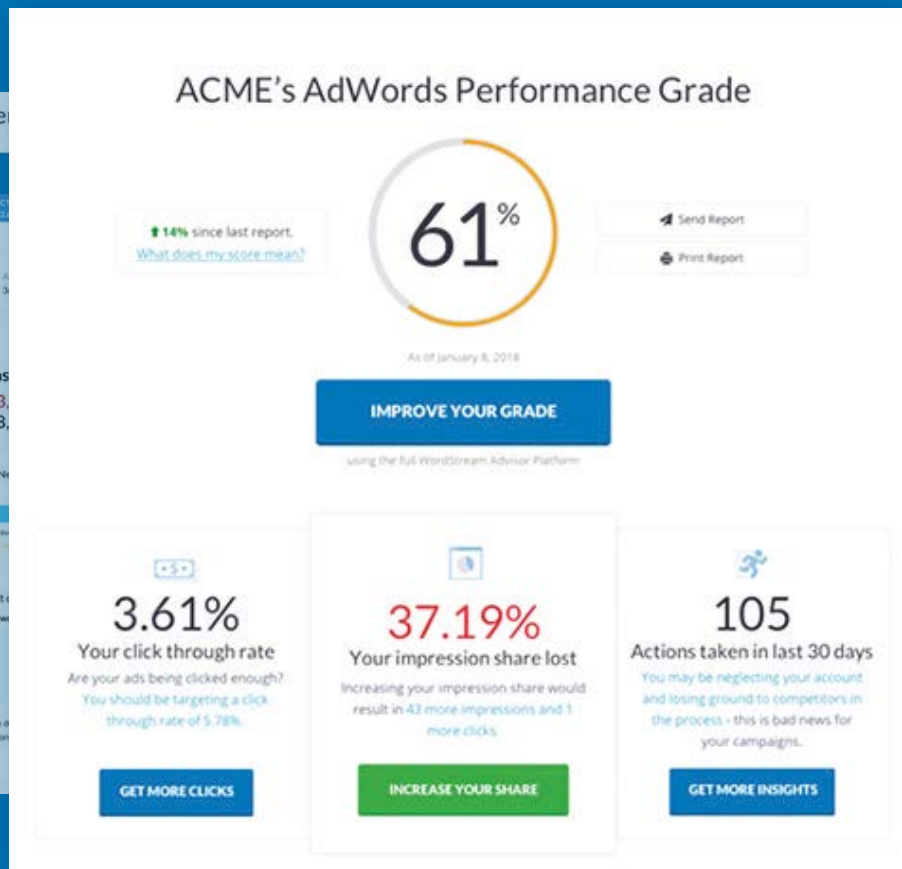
ACME's AdWords Performance Grade

14% since last report.
What does my score mean?

61%

Send Report
Print Report

As of January 8, 2018

IMPROVE YOUR GRADE

using the full WordStream Advisor Platform

3.61%
Your click through rate
Are your ads being clicked enough? You should be targeting a click through rate of 5.78%.
GET MORE CLICKS

37.19%
Your impression share lost
Increasing your impression share would result in 43 more impressions and 1 more clicks.
INCREASE YOUR SHARE

105
Actions taken in last 30 days
You may be neglecting your account and losing ground to competitors in the process - this is bad news for your campaigns.
GET MORE INSIGHTS